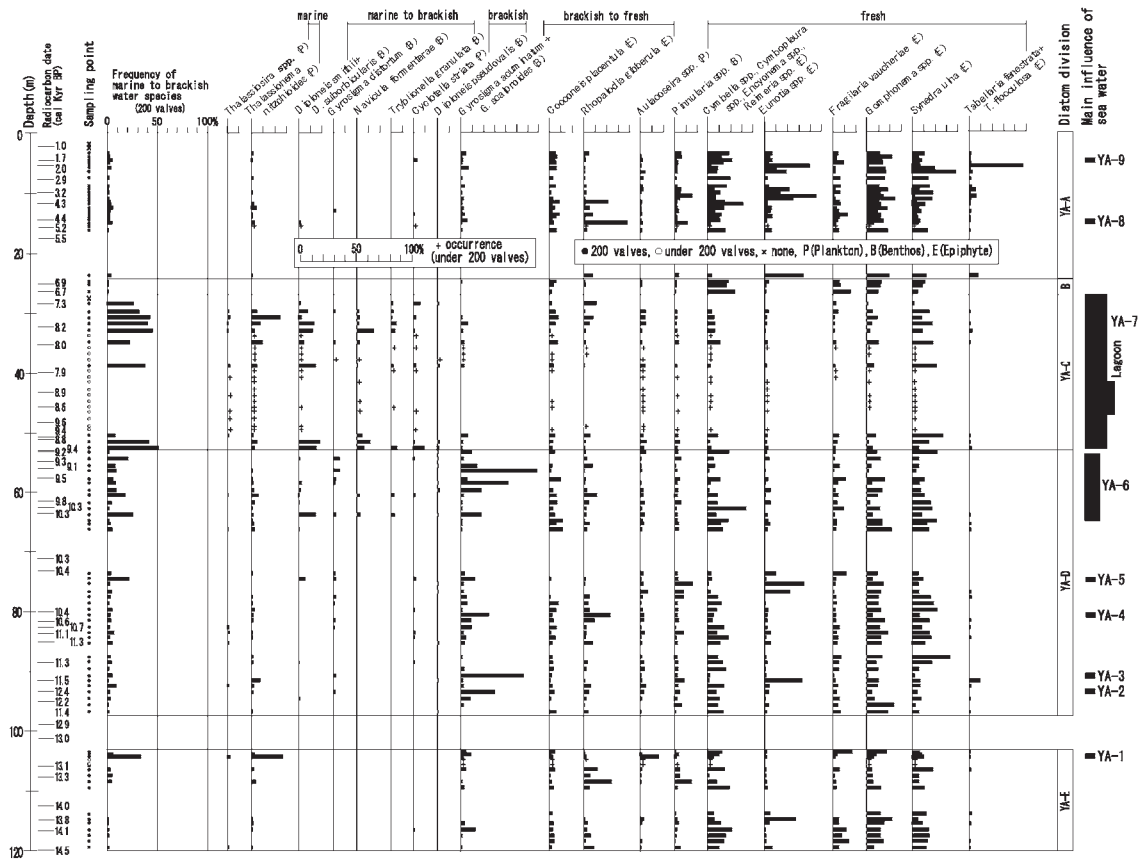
marine

marine to brackish

brackish

brackish to fresh

fresh

Depth(m)

Radiocarbon date (cal Kyr BP)

Sampling point

Frequency of marine to brackish water species (200 valves)

0 50 100%

Thalassiosira spp. P)

Thalassionema nitzschioides P)

Diploneis smithii

D. suborbicularis B)

Gyrosigma distortum B)

Navicula formenterae B)

Tryblionella granulata B)

Cyclotella striata P)

Diploneis pseudovalis B)

Gyrosigma scalproides B)

Gyrosigma acuminatum + G. scalproides B)

Cocconeis placentula E)

Rhopalodia gibberula E)

Aulacoseira spp. P)

Pinnularia spp. B)

Cymbella spp. Cymbopleura spp. Encyonema spp. E)

Reimeria spp. E)

Eunotia spp. E)

Fragilaria vaucheriae E)

Gomphonema spp. E)

Synedra ulna E)

Tabellaria fenestrata + T. flocculosa E)

Diatom division

Main influence of sea water

0 50 100% + occurrence (under 200 valves)

● 200 valves, ○ under 200 valves, × none, P(Plankton), B(Benthos), E(Epiphyte)

0
1.0
1.7
2.0
2.9
3.2
4.3
4.4
5.2
5.5
20
6.9
6.7
7.3
8.2
8.0
40
7.9
8.9
8.6
9.6
9.4
8.8
9.2
9.4
9.3
9.1
9.5
60
9.8
10.3
10.3
10.3
10.4
80
10.4
10.6
10.7
11.1
11.3
11.3
11.5
12.4
12.2
11.4
12.9
100
13.0
13.1
13.3
14.0
13.8
14.1
120
14.5

YA-A
B
YA-C
YA-D
YA-E

YA-9
YA-8
YA-7
Lagoon
YA-6
YA-5
YA-4
YA-3
YA-2
YA-1